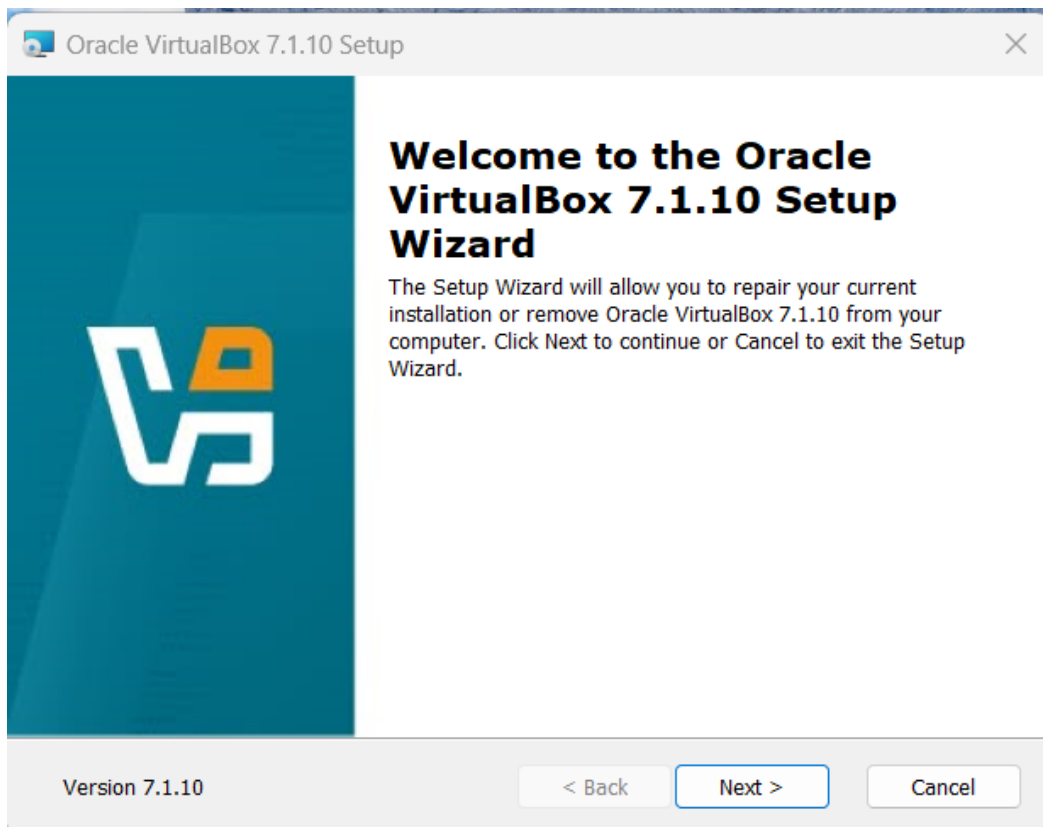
Oracle VirtualBox 7.1.10 Setup

Welcome to the Oracle VirtualBox 7.1.10 Setup Wizard

The Setup Wizard will allow you to repair your current installation or remove Oracle VirtualBox 7.1.10 from your computer. Click Next to continue or Cancel to exit the Setup Wizard.

Version 7.1.10

< Back

Next >

Cancel